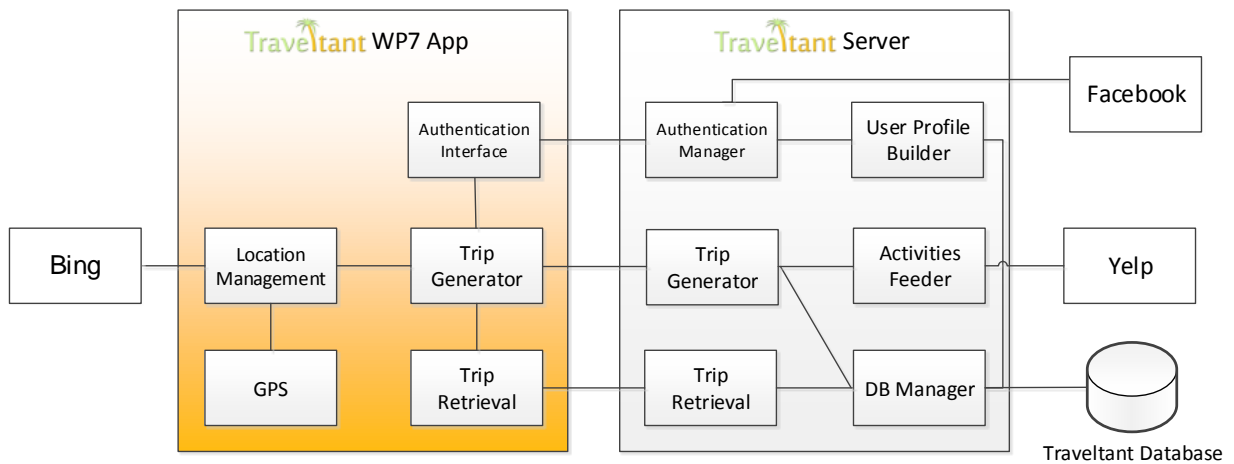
Traveltant WP7 App

Traveltant Server

Facebook

Authentication Interface

Authentication Manager

User Profile Builder

Bing

Location Management

Trip Generator

Trip Generator

Activities Feeder

Yelp

GPS

Trip Retrieval

Trip Retrieval

DB Manager

Traveltant Database